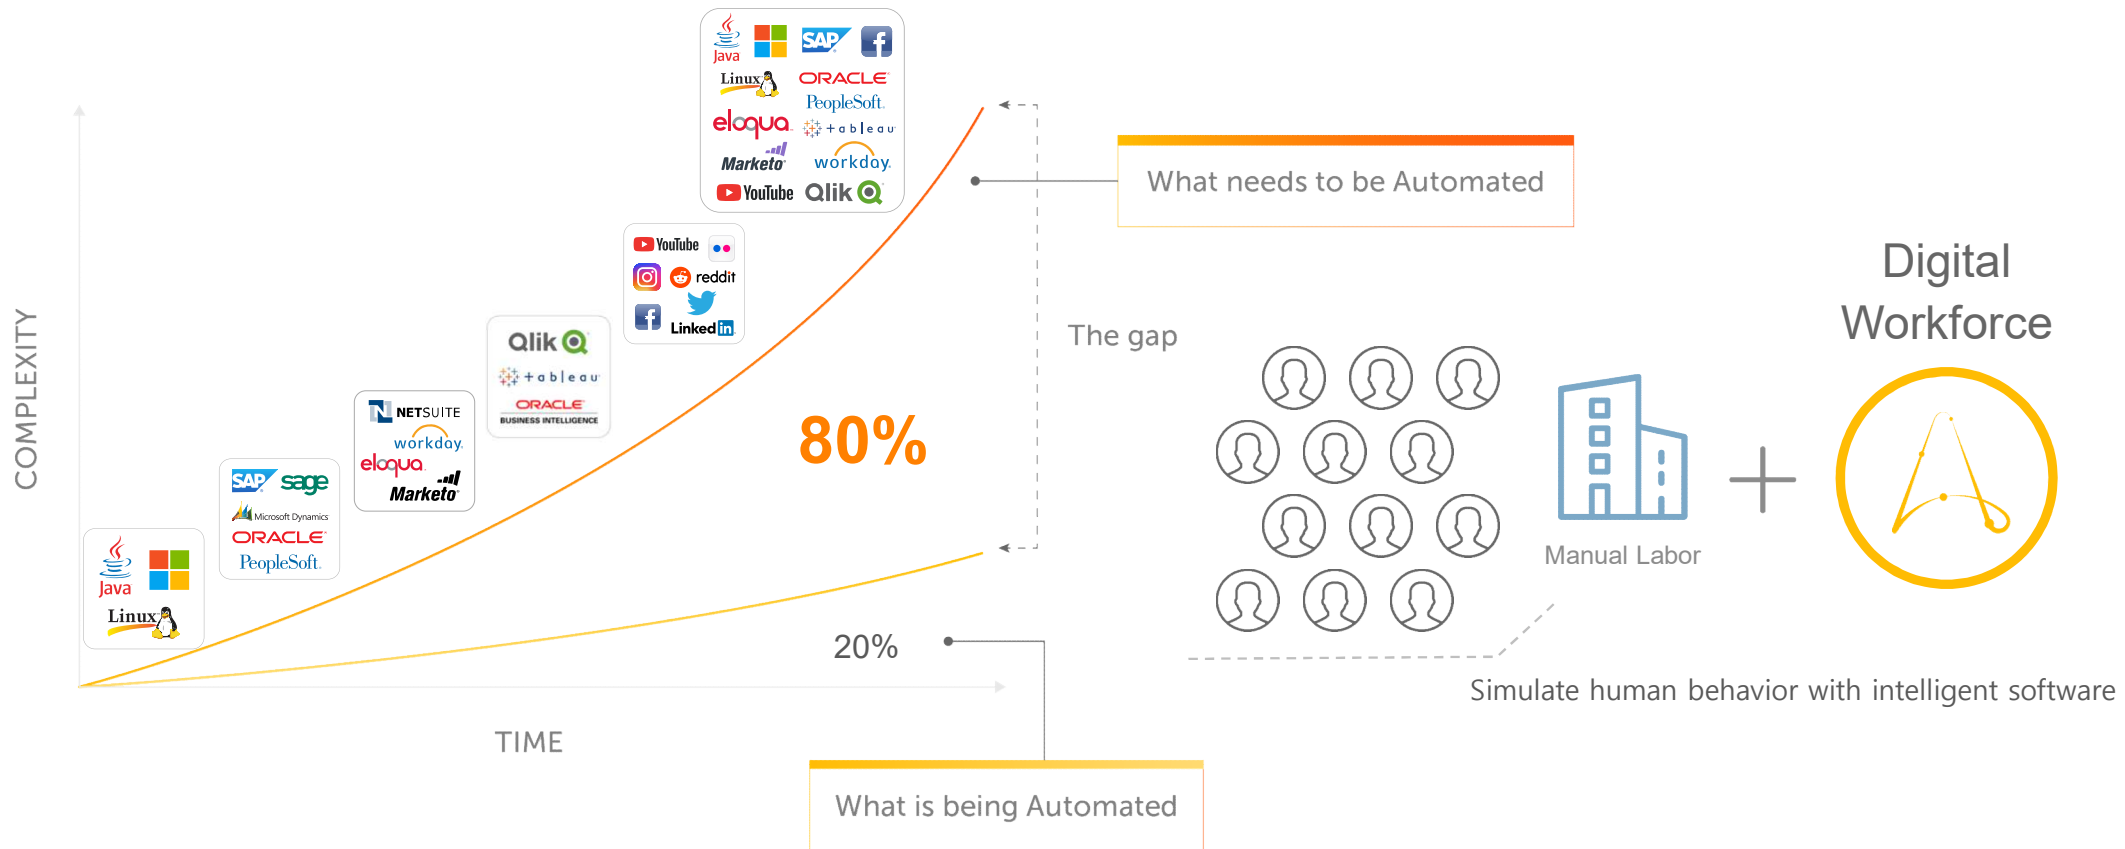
Java
SAP
Linux
ORACLE
PeopleSoft
eloqua
+ableau
Marketo
workday
YouTube
Qlik

What needs to be Automated

YouTube
reddit
Linked in

Qlik
+ableau
ORACLE
BUSINESS INTELLIGENCE

NETSUITE
workday
eloqua
Marketo

SAP
sage
Microsoft Dynamics
ORACLE
PeopleSoft

Java
Linux

COMPLEXITY

80%

The gap

Digital Workforce

Manual Labor

20%

Simulate human behavior with intelligent software

TIME

What is being Automated